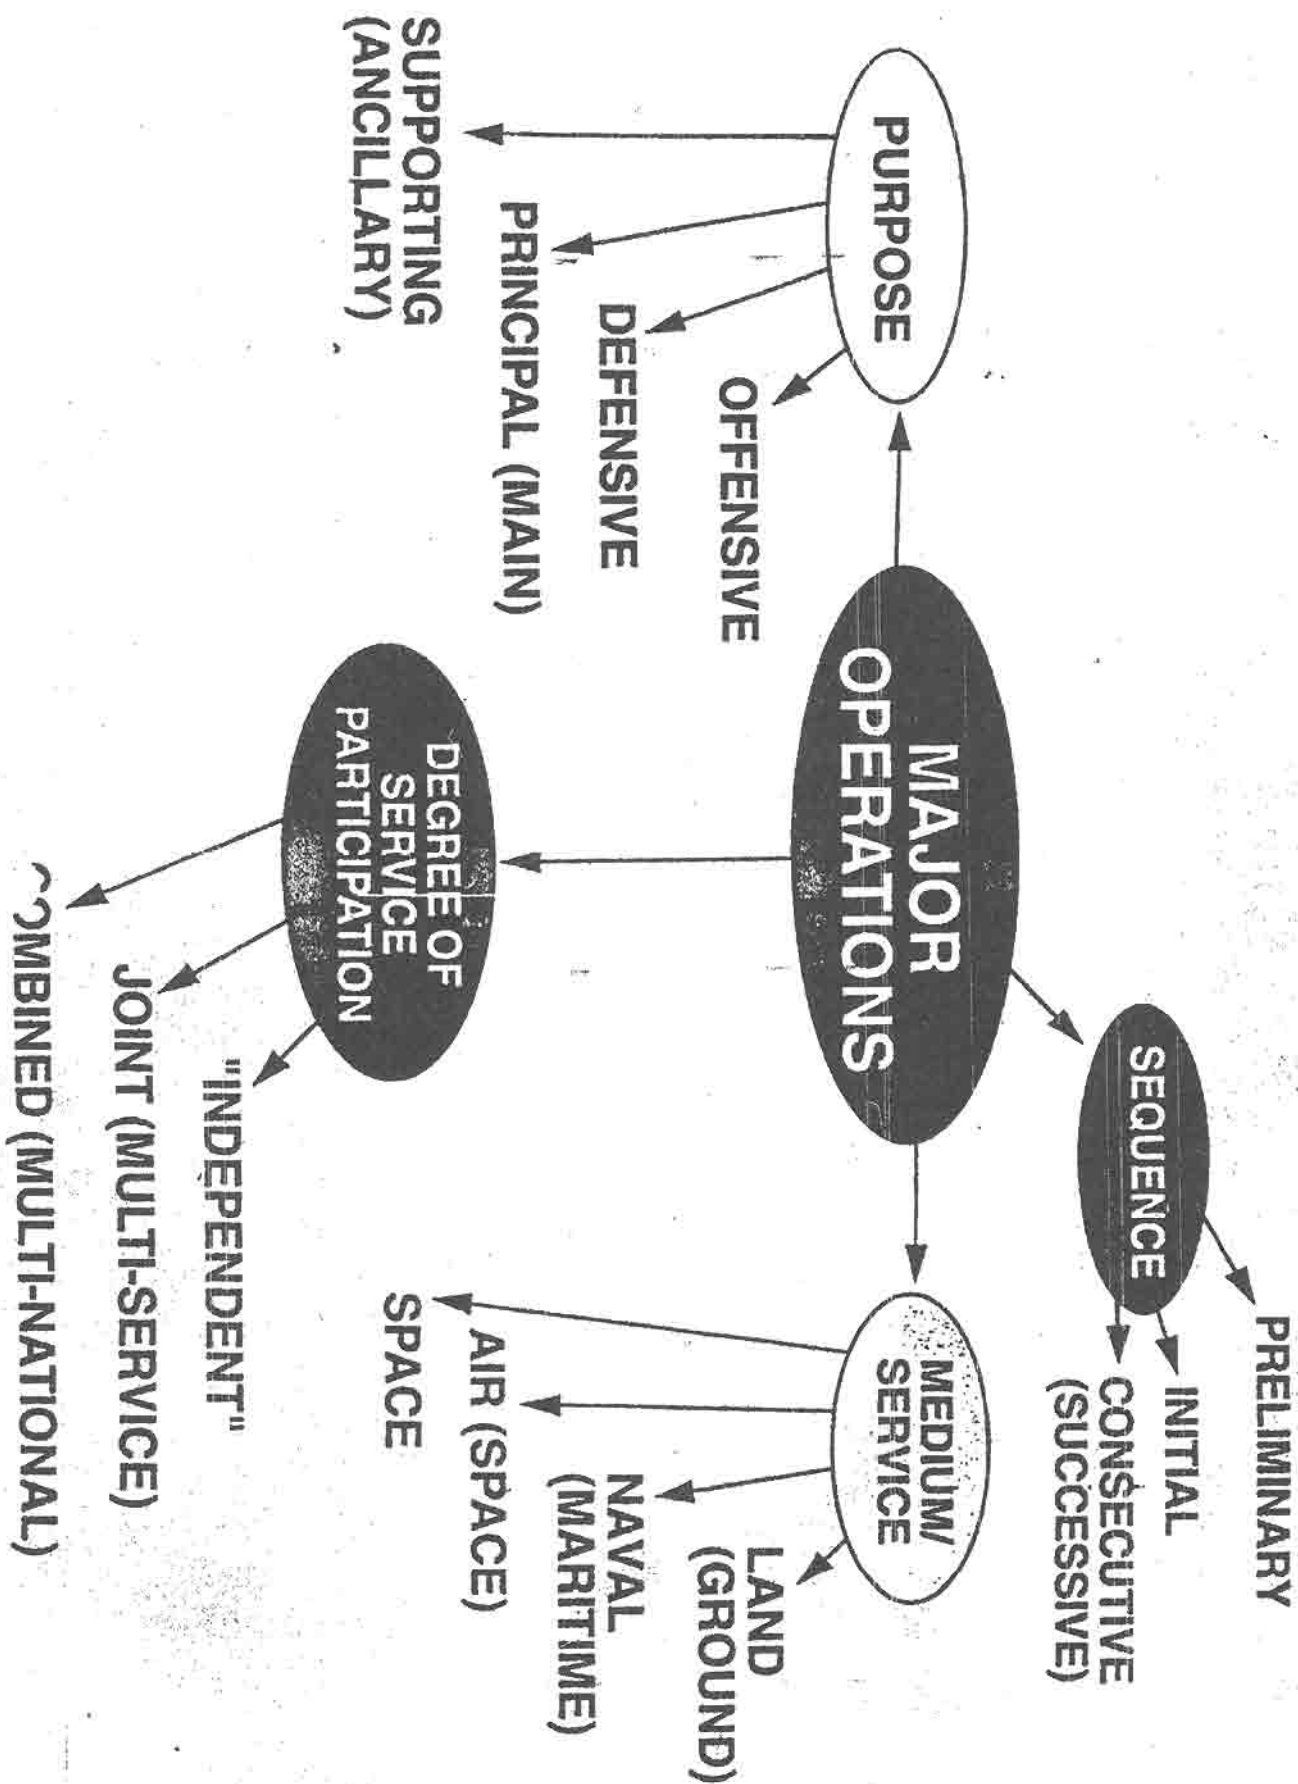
MAJOR OPERATIONS

PURPOSE

OFFENSIVE

DEFENSIVE

PRINCIPAL (MAIN)

SUPPORTING (ANCILLARY)

SEQUENCE

PRELIMINARY

INITIAL

CONSECUTIVE (SUCCESSIVE)

MEDIUM/ SERVICE

LAND (GROUND)

NAVAL (MARITIME)

AIR (SPACE)

SPACE

DEGREE OF SERVICE PARTICIPATION

"INDEPENDENT"

JOINT (MULTI-SERVICE)

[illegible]OMBINED (MULTI-NATIONAL)